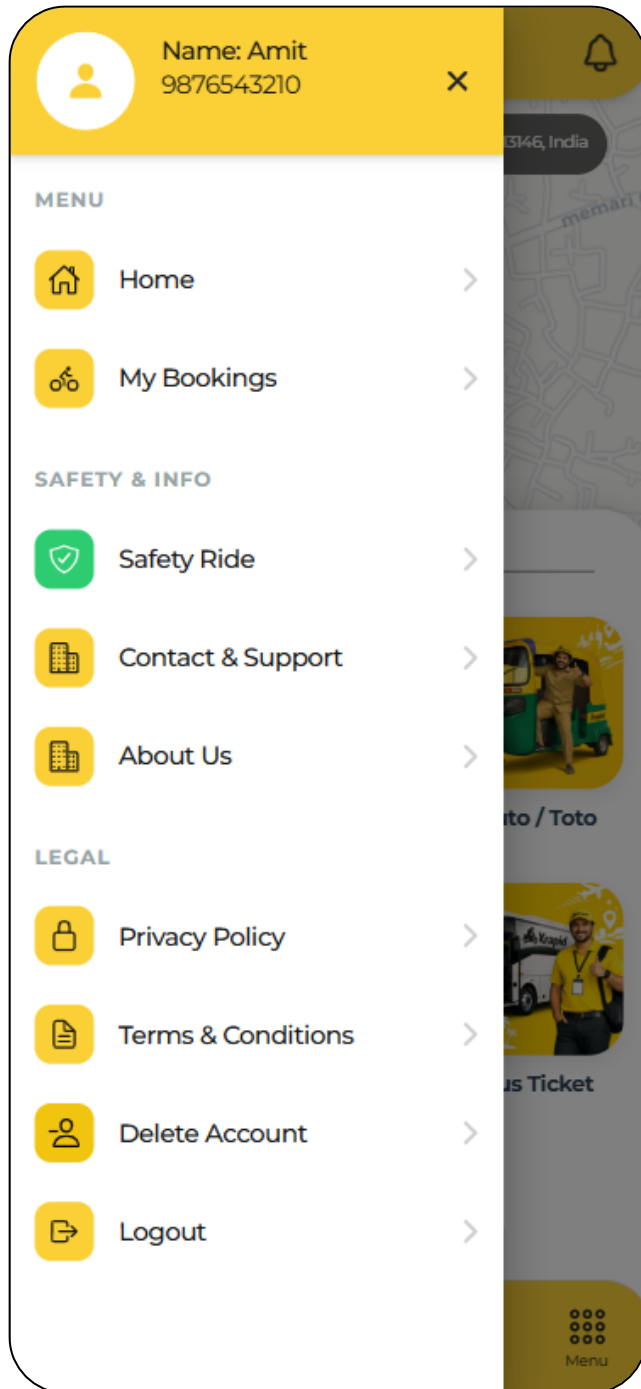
Name: Amit
9876543210

MENU

Home

My Bookings

SAFETY & INFO

Safety Ride

Contact & Support

About Us

LEGAL

Privacy Policy

Terms & Conditions

Delete Account

Logout

3146, India

memari

uto / Toto

Krapid

us Ticket

Menu